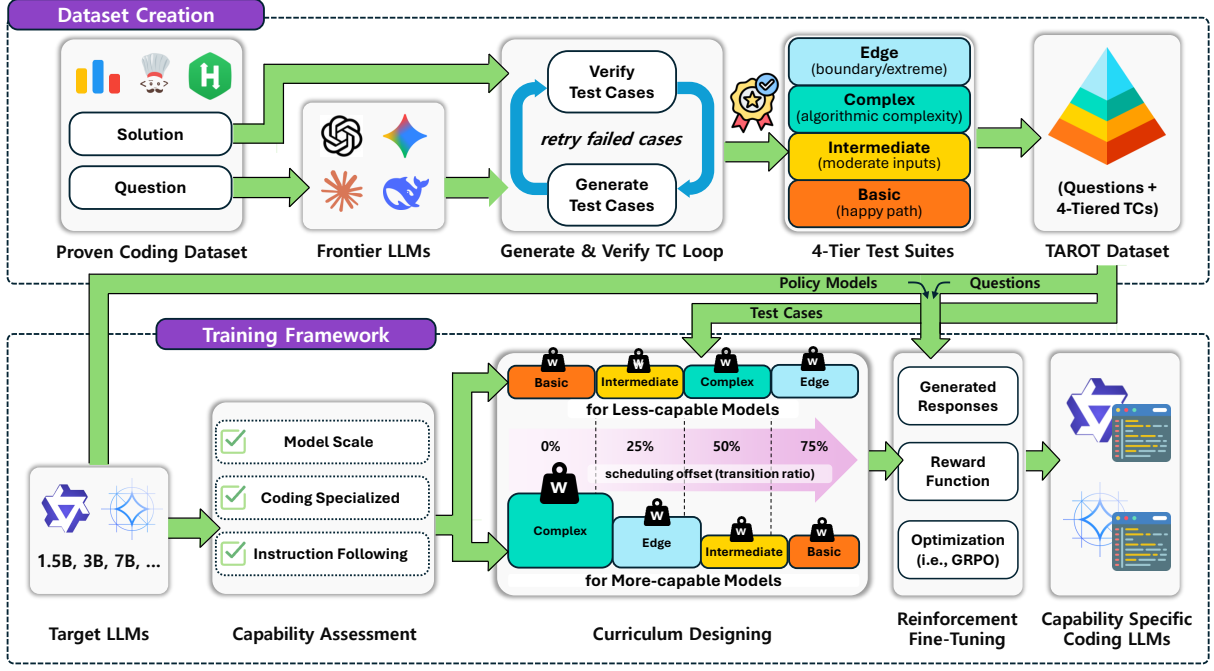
Dataset Creation

Solution

Question

Proven Coding Dataset

Frontier LLMs

Verify Test Cases

retry failed cases

Generate Test Cases

Generate & Verify TC Loop

Edge (boundary/extreme)

Complex (algorithmic complexity)

Intermediate (moderate inputs)

Basic (happy path)

4-Tier Test Suites

(Questions + 4-Tiered TCs)

TAROT Dataset

Policy Models

Questions

Test Cases

Training Framework

1.5B, 3B, 7B, ...

Target LLMs

Model Scale

Coding Specialized

Instruction Following

Capability Assessment

W Basic

W Intermediate

W Complex

W Edge

for Less-capable Models

0%

25%

50%

75%

scheduling offset (transition ratio)

W Complex

W Edge

W Intermediate

W Basic

for More-capable Models

Curriculum Designing

Generated Responses

Reward Function

Optimization (i.e., GRPO)

Reinforcement Fine-Tuning

Capability Specific Coding LLMs